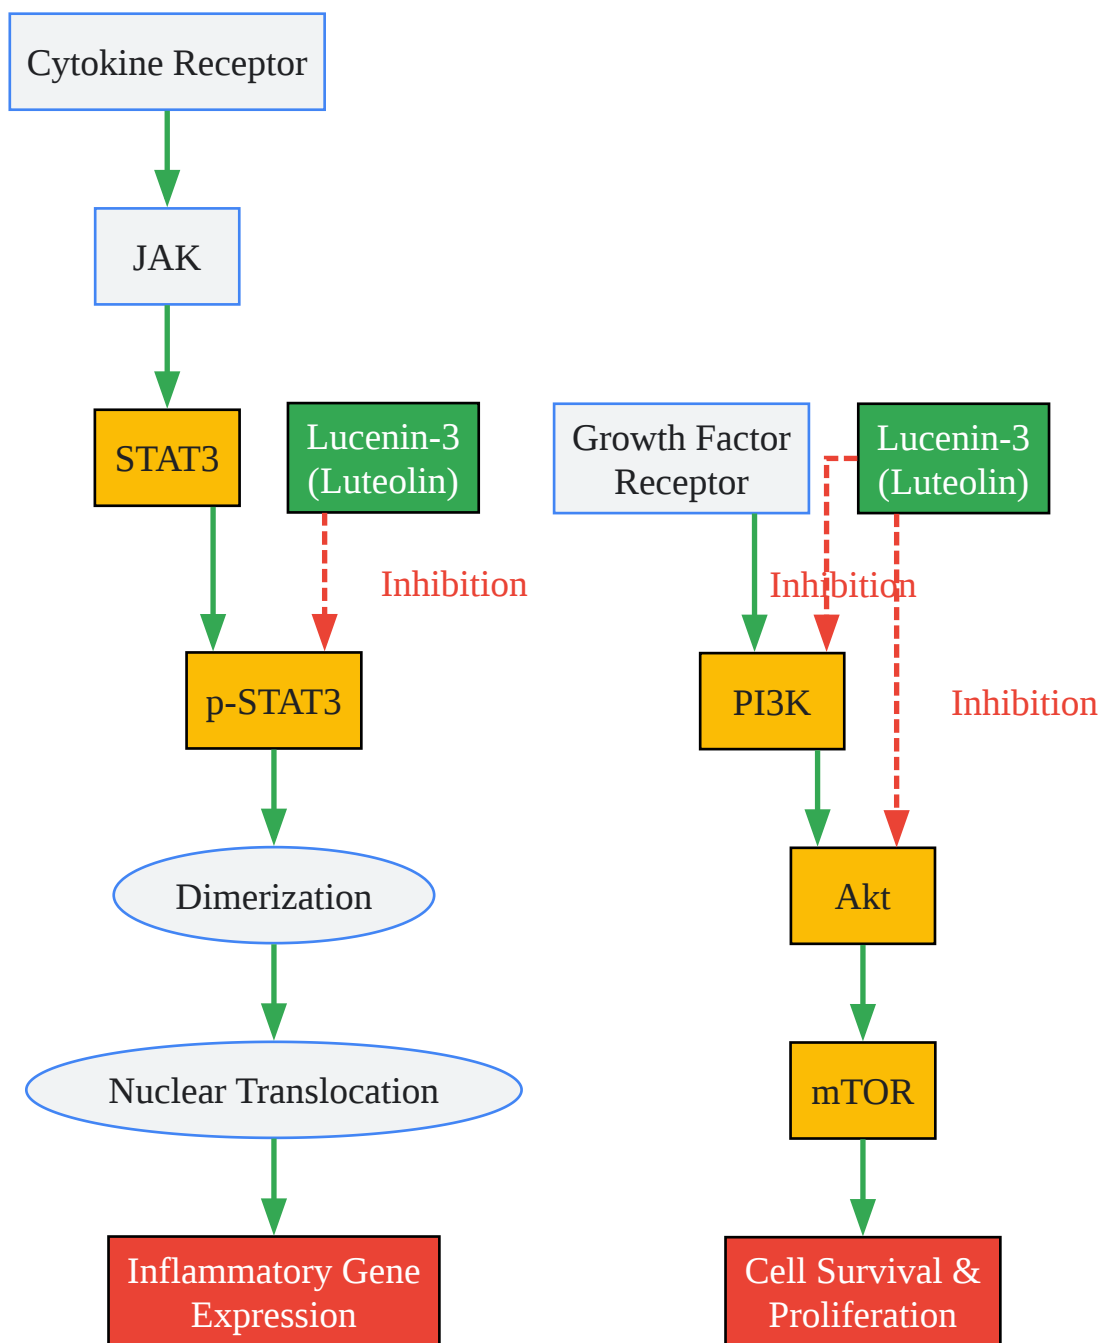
Cytokine Receptor

JAK

STAT3

Lucenin-3 (Luteolin)

Inhibition

p-STAT3

Dimerization

Nuclear Translocation

Inflammatory Gene Expression

Growth Factor Receptor

Lucenin-3 (Luteolin)

Inhibition

PI3K

Inhibition

Akt

mTOR

Cell Survival & Proliferation